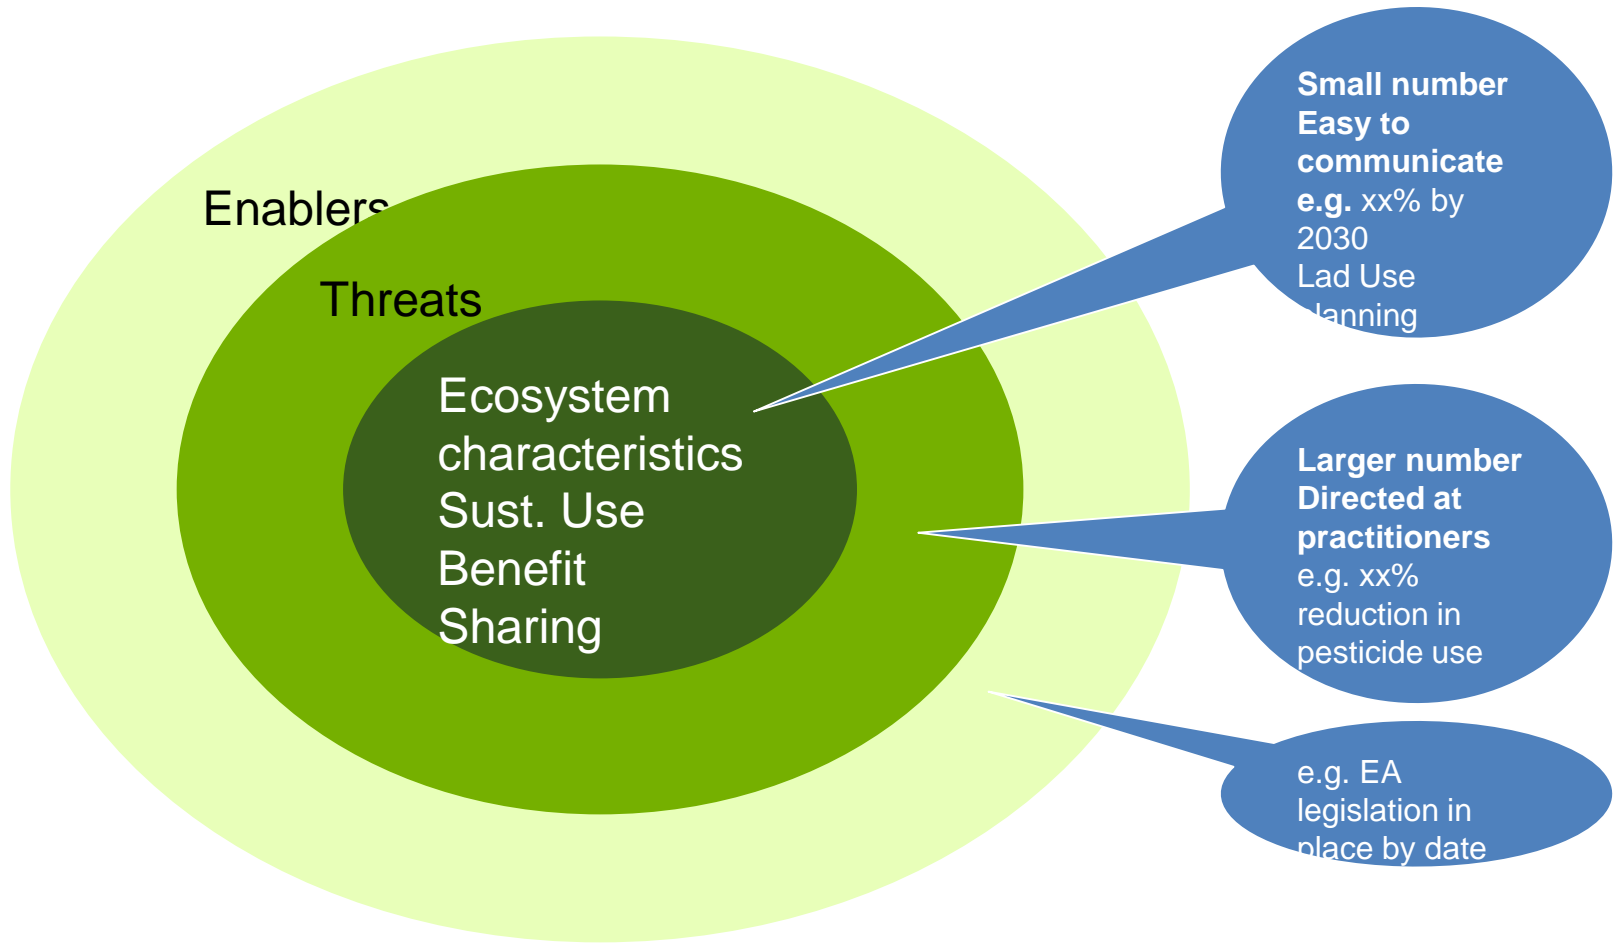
Enablers

Threats

Ecosystem characteristics
Sust. Use
Benefit Sharing

**Small number**
**Easy to communicate**
**e.g.** xx% by 2030
Lad Use planning

**Larger number**
**Directed at practitioners**
e.g. xx% reduction in pesticide use

e.g. EA legislation in place by date